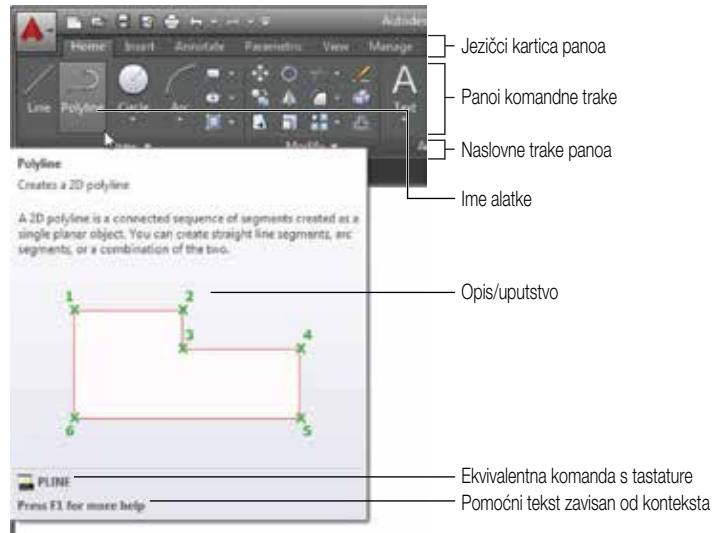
Autodes
Home Insert Annotate Parametric View Manage
Line Polyline Circle Arc
Text
Draw
Modify

Jezičci kartica panoa
Panoi komandne trake
Naslovne trake panoa
Ime alatke

Polyline
Creates a 2D polyline

A 2D polyline is a connected sequence of segments created as a single planar object. You can create straight line segments, arc segments, or a combination of the two.

1
2
3
4
5
6

Opis/uputstvo

PLINE
Press F1 for more help

Ekvivalentna komanda s tastature
Pomoćni tekst zavisan od konteksta